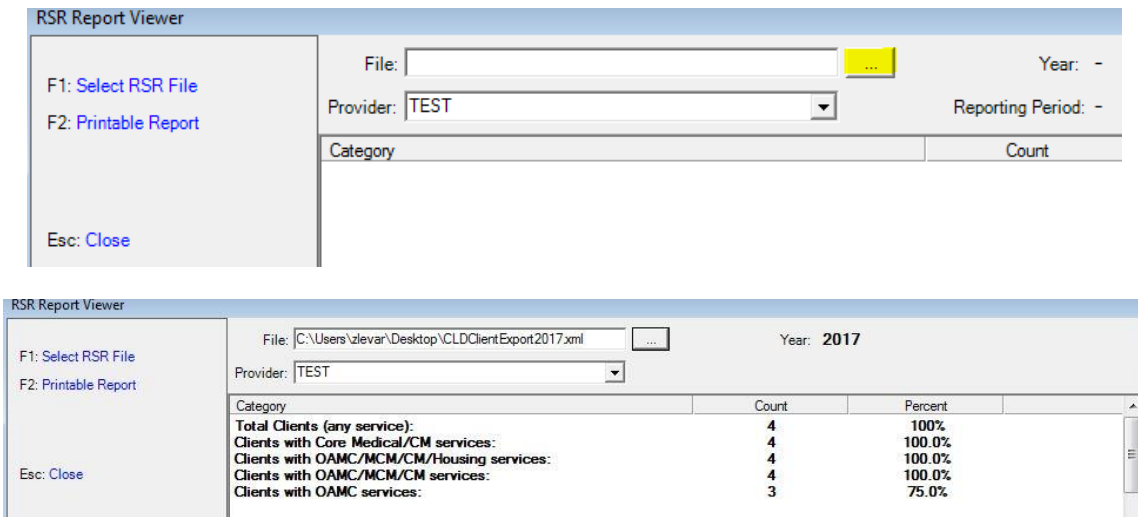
RSR Report Viewer

F1: Select RSR File
F2: Printable Report
Esc: Close

File: ...
Year: -
Provider: TEST
Reporting Period: -

| Category | Count |
|---|---|

RSR Report Viewer

F1: Select RSR File
F2: Printable Report
Esc: Close

File: C:\Users\zlevar\Desktop\CLDClientExport2017.xml ...
Year: 2017
Provider: TEST

| Category | Count | Percent |
|---|---|---|
| Total Clients (any service): | 4 | 100% |
| Clients with Core Medical/CM services: | 4 | 100.0% |
| Clients with OAMC/MCM/CM/Housing services: | 4 | 100.0% |
| Clients with OAMC/MCM/CM services: | 4 | 100.0% |
| Clients with OAMC services: | 3 | 75.0% |